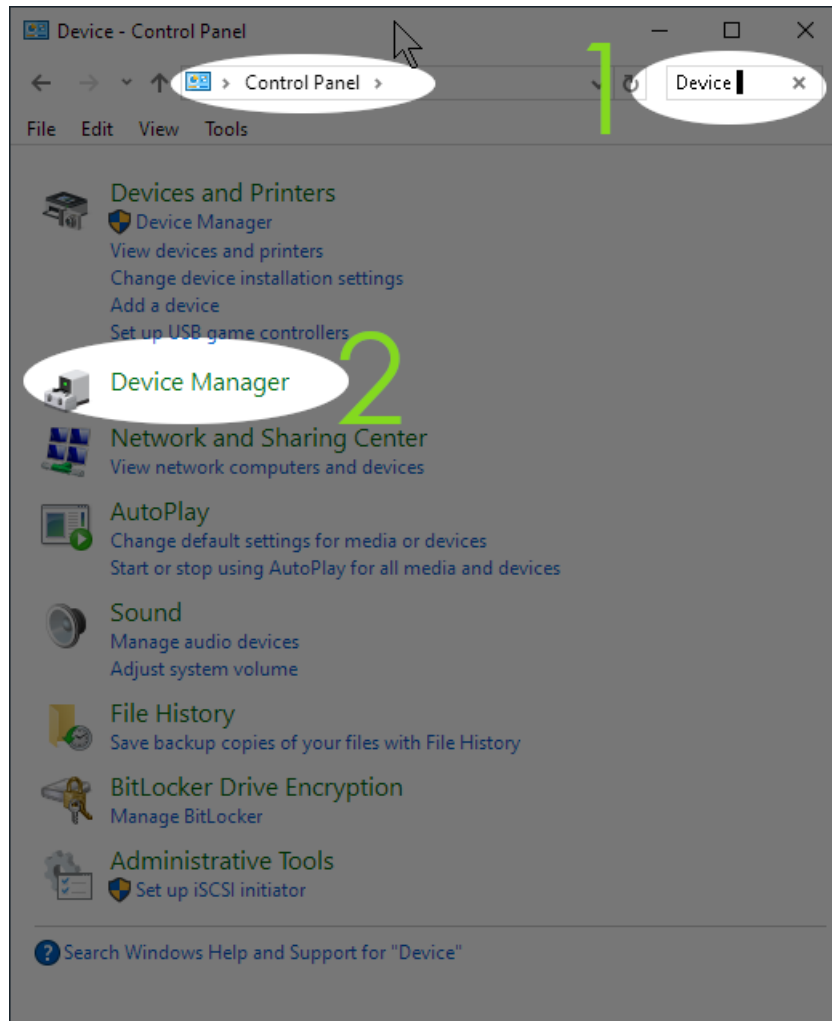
Device - Control Panel

Control Panel

1

Device

File Edit View Tools

Devices and Printers
Device Manager
View devices and printers
Change device installation settings
Add a device
Set up USB game controllers

Device Manager

2

Network and Sharing Center
View network computers and devices

AutoPlay
Change default settings for media or devices
Start or stop using AutoPlay for all media and devices

Sound
Manage audio devices
Adjust system volume

File History
Save backup copies of your files with File History

BitLocker Drive Encryption
Manage BitLocker

Administrative Tools
Set up iSCSI initiator

Search Windows Help and Support for "Device"